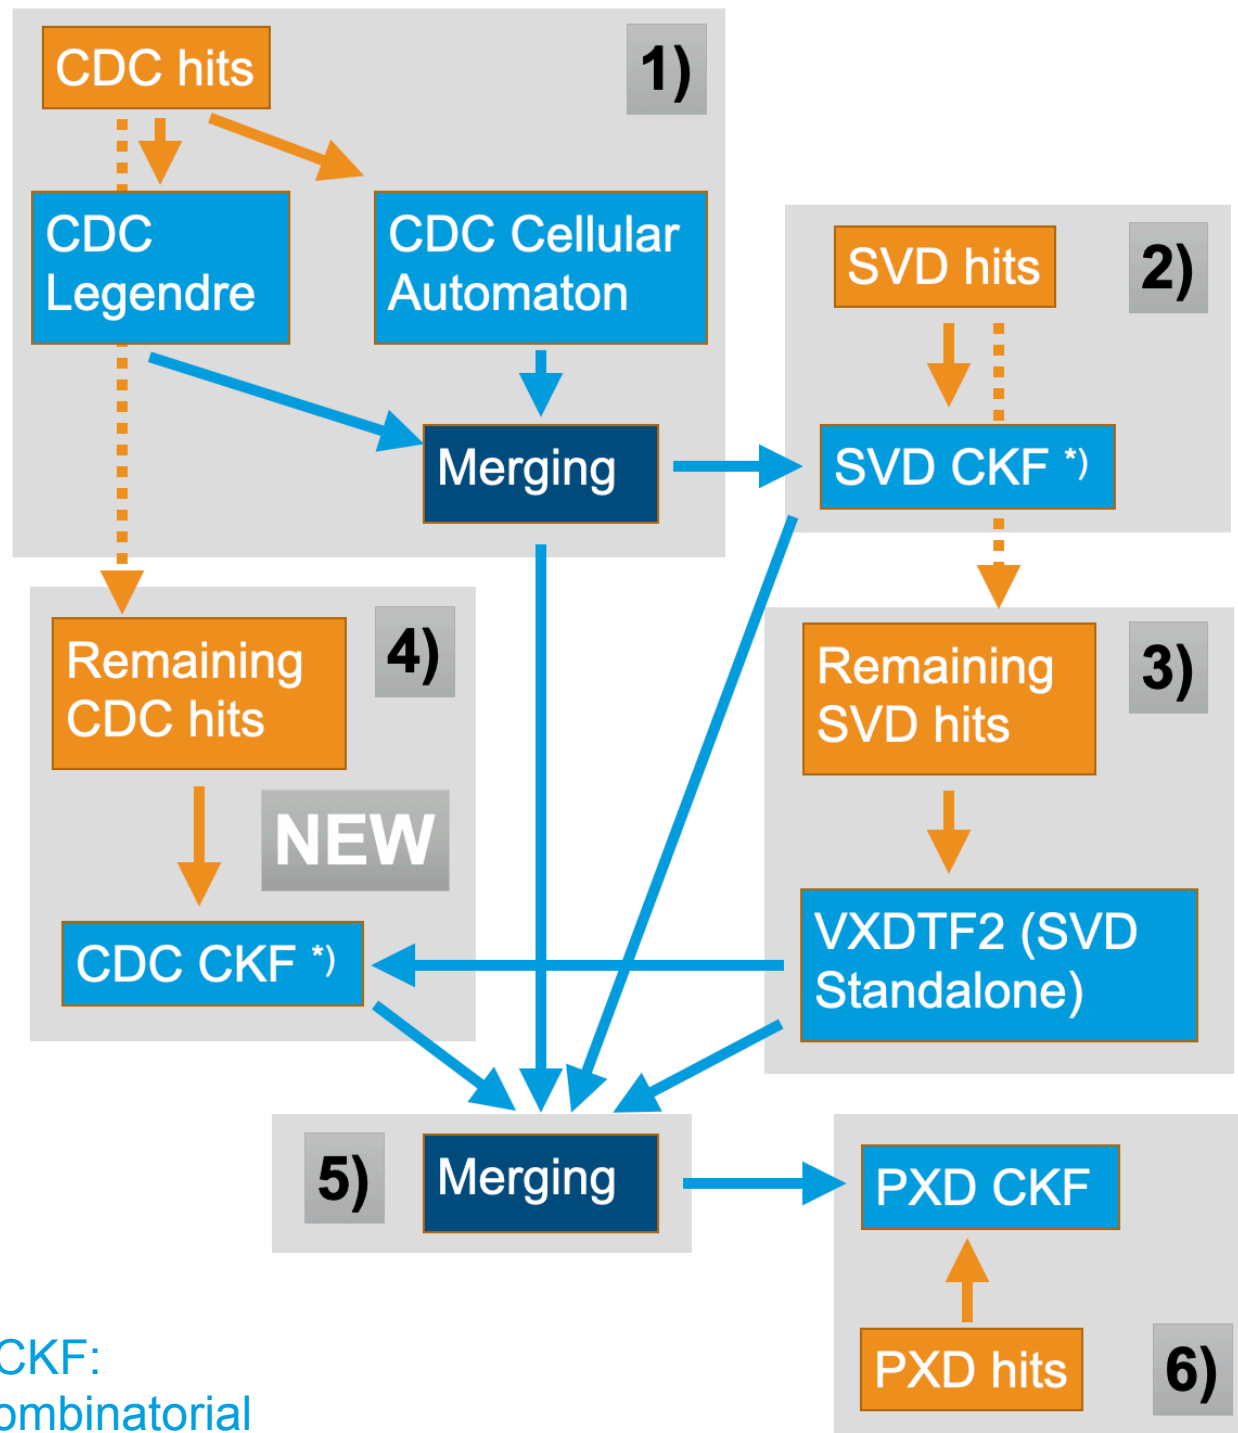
CDC hits

1)

CDC Legendre

CDC Cellular Automaton

Merging

SVD hits

2)

SVD CKF *)

Remaining CDC hits

4)

NEW

CDC CKF *)

Remaining SVD hits

3)

VXDTF2 (SVD Standalone)

5)

Merging

PXD CKF

PXD hits

6)

CKF:
ombinatorial